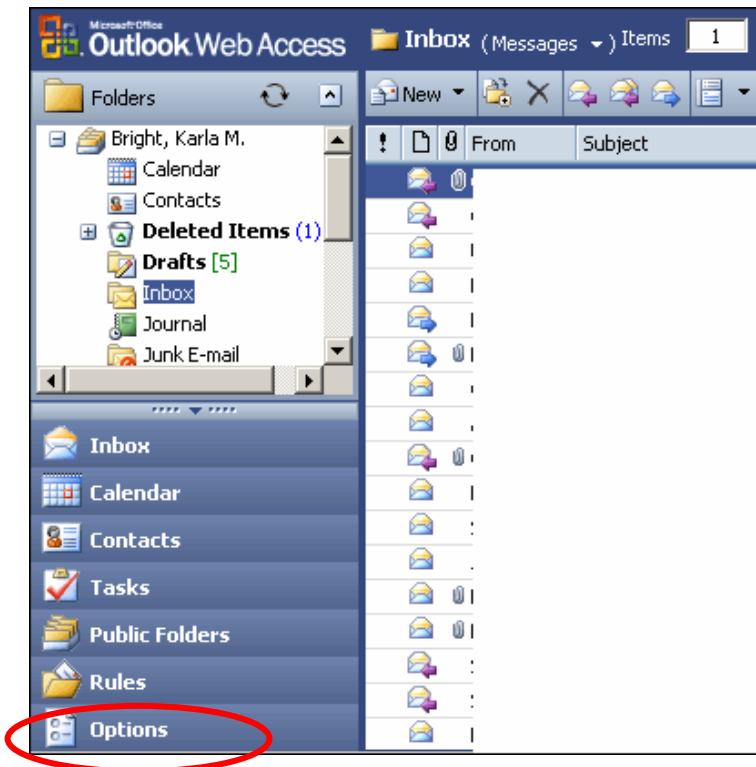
Microsoft Office Outlook Web Access

Inbox (Messages ▾) Items 1

Folders

Bright, Karla M.
Calendar
Contacts
Deleted Items (1)
Drafts [5]
Inbox
Journal
Junk E-mail

New

! From Subject

Inbox
Calendar
Contacts
Tasks
Public Folders
Rules
Options